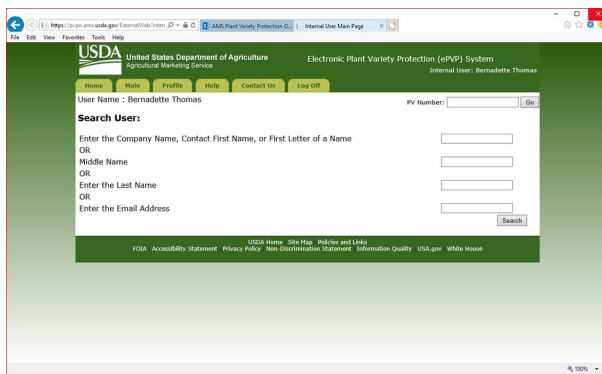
https://pvpo.ams.usda.gov/ExternalWeb/Intern AMS Plant Variety Protection O... Internal User Main Page

File Edit View Favorites Tools Help

USDA United States Department of Agriculture Agricultural Marketing Service

Electronic Plant Variety Protection (ePVP) System

Internal User: Bernadette Thomas

Home Main Profile Help Contact Us Log Off

User Name : Bernadette Thomas

PV Number: Go

Search User:

Enter the Company Name, Contact First Name, or First Letter of a Name

OR

Middle Name

OR

Enter the Last Name

OR

Enter the Email Address

Search

USDA Home Site Map Policies and Links

FOIA Accessibility Statement Privacy Policy Non-Discrimination Statement Information Quality USA.gov White House

100%